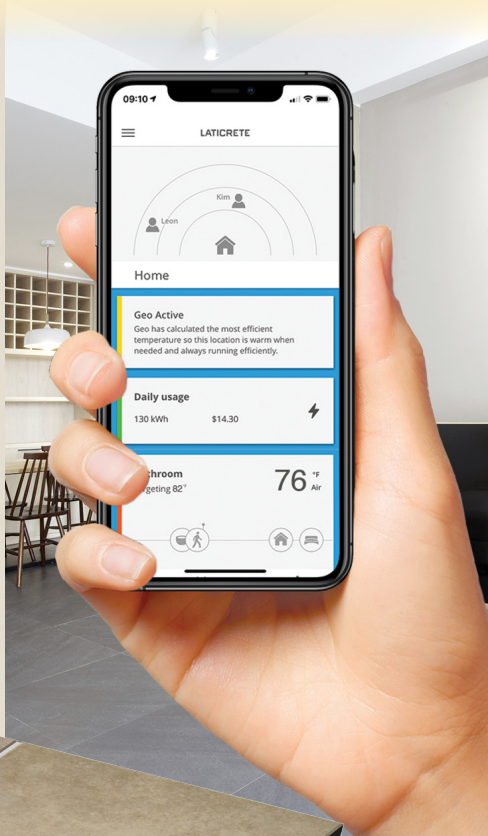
09:10

LATICRETE

Kim

Leon

Home

Geo Active

Geo has calculated the most efficient temperature so this location is warm when needed and always running efficiently.

Daily usage

130 kWh

$14.30

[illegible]throom

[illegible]geting 82°

76 °F Air